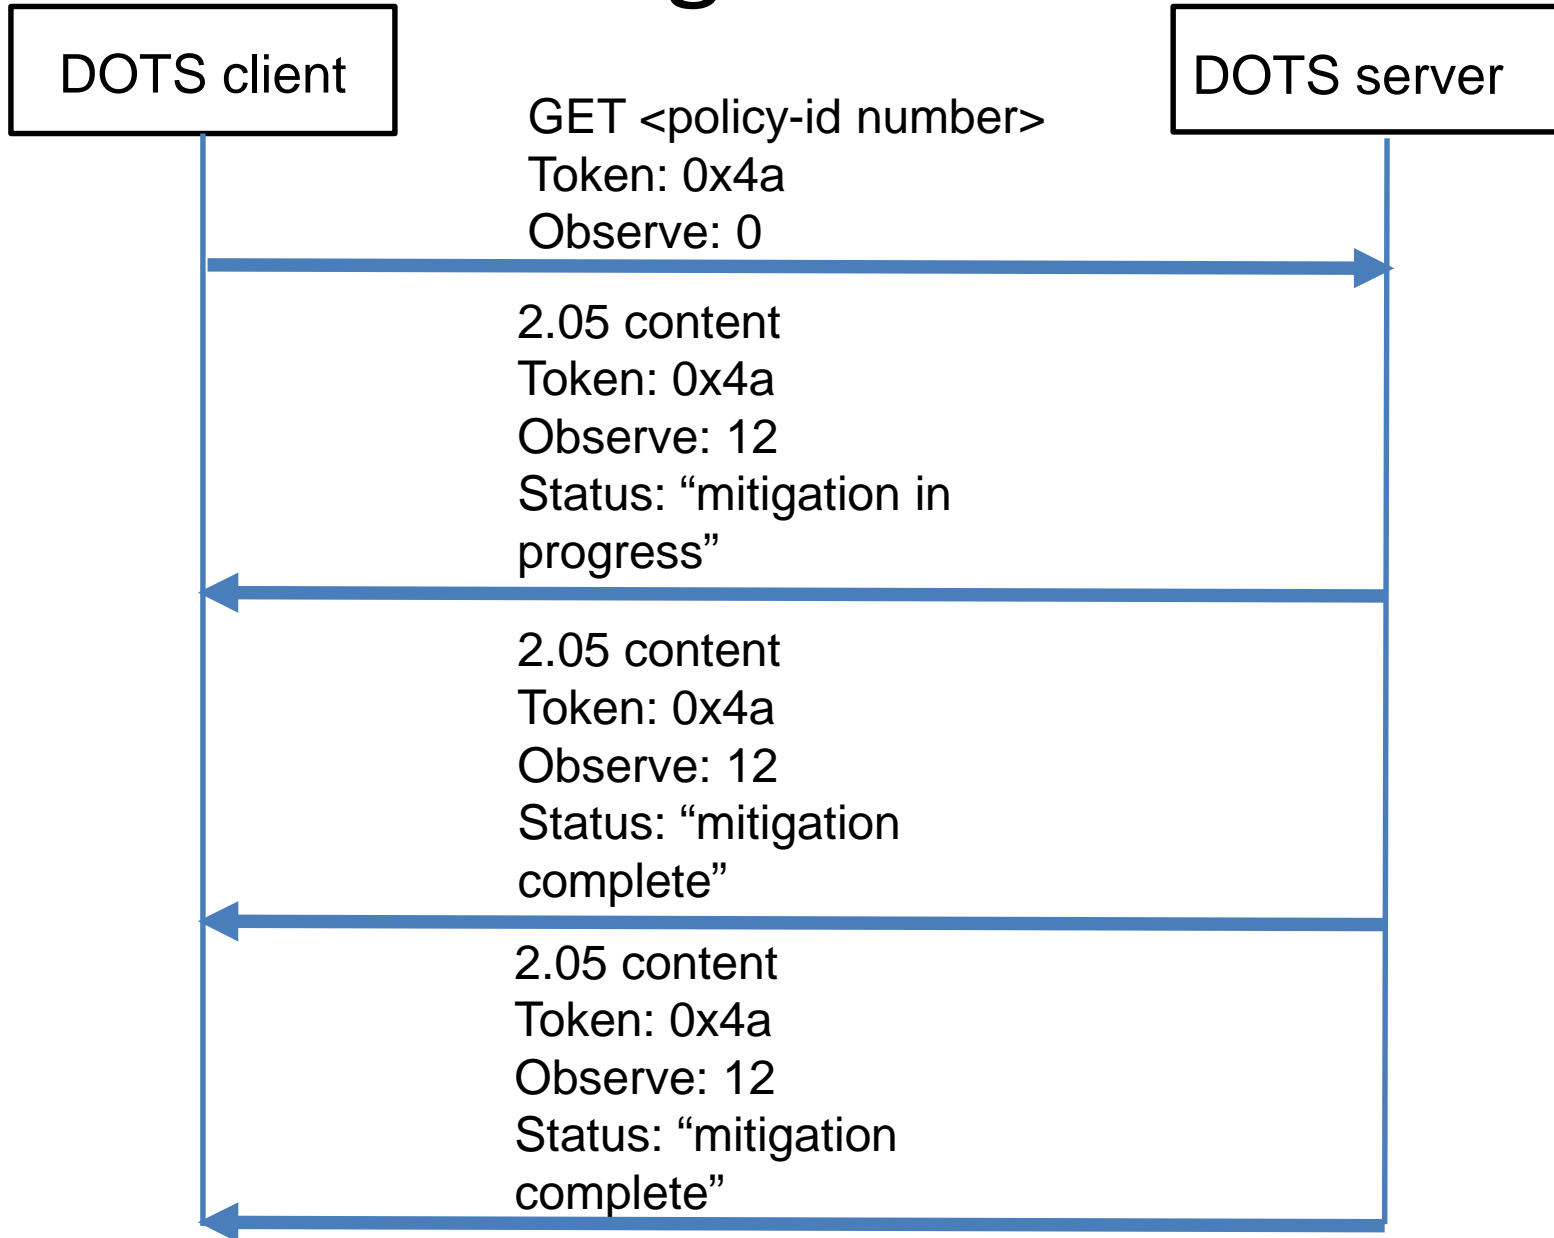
DOTS client

DOTS server

GET <policy-id number>
Token: 0x4a
Observe: 0

2.05 content
Token: 0x4a
Observe: 12
Status: “mitigation in progress”

2.05 content
Token: 0x4a
Observe: 12
Status: “mitigation complete”

2.05 content
Token: 0x4a
Observe: 12
Status: “mitigation complete”